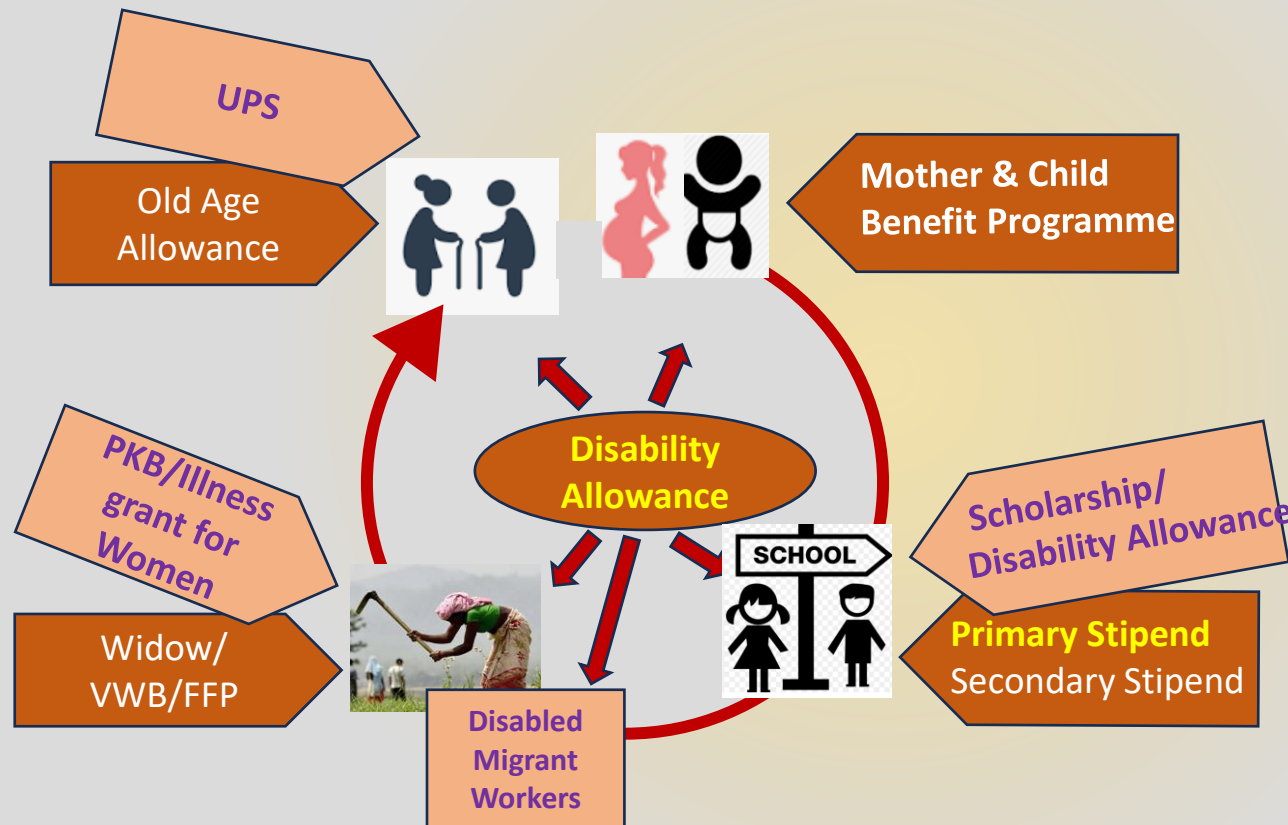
UPS

Old Age Allowance

Mother & Child Benefit Programme

Disability Allowance

PKB/Illness grant for Women

Widow/ VWB/FFP

SCHOOL

Scholarship/ Disability Allowance

Primary Stipend
Secondary Stipend

Disabled Migrant Workers